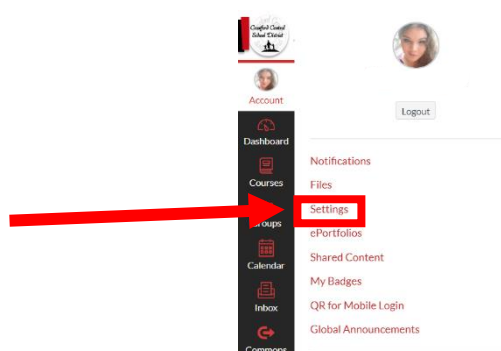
Canfield Central School District

Account

Dashboard

Courses

Groups

Calendar

Inbox

Commons

Logout

Notifications

Files

Settings

ePortfolios

Shared Content

My Badges

QR for Mobile Login

Global Announcements